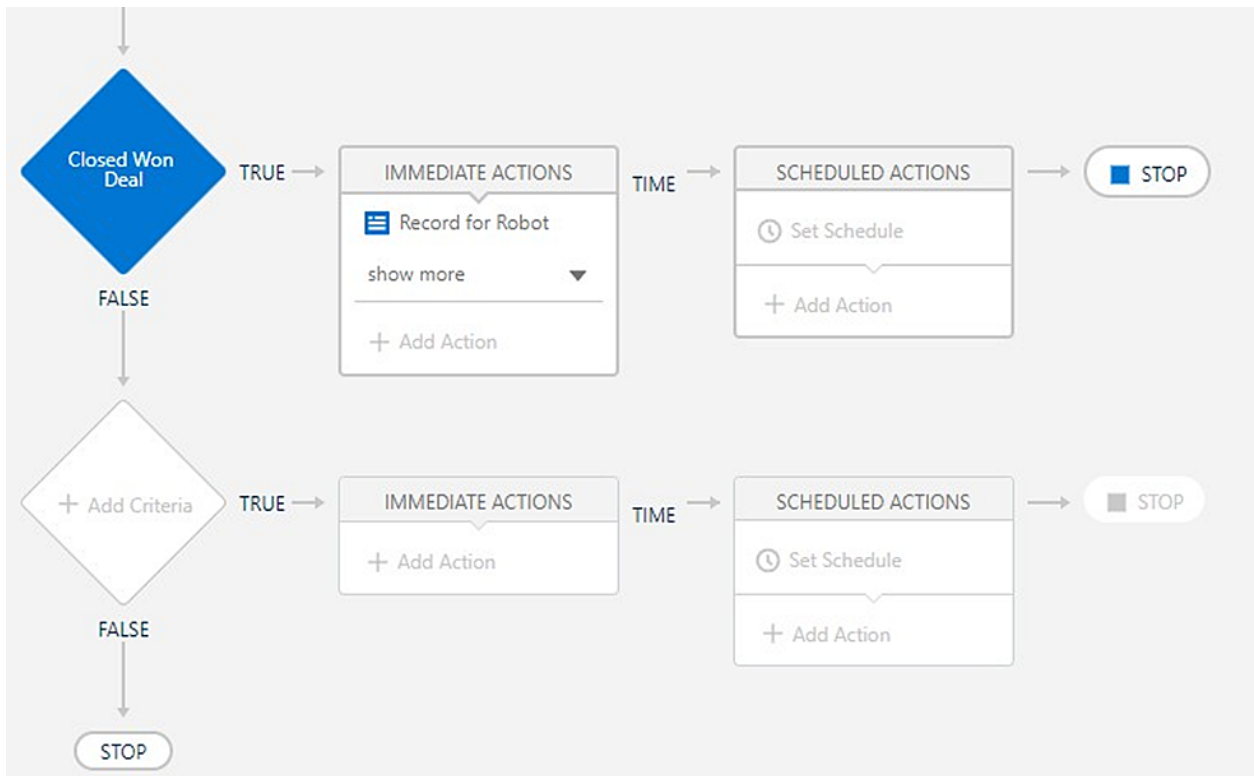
Closed Won Deal

TRUE

IMMEDIATE ACTIONS

Record for Robot

show more

+ Add Action

TIME

SCHEDULED ACTIONS

Set Schedule

+ Add Action

STOP

FALSE

+ Add Criteria

TRUE

IMMEDIATE ACTIONS

+ Add Action

TIME

SCHEDULED ACTIONS

Set Schedule

+ Add Action

STOP

FALSE

STOP